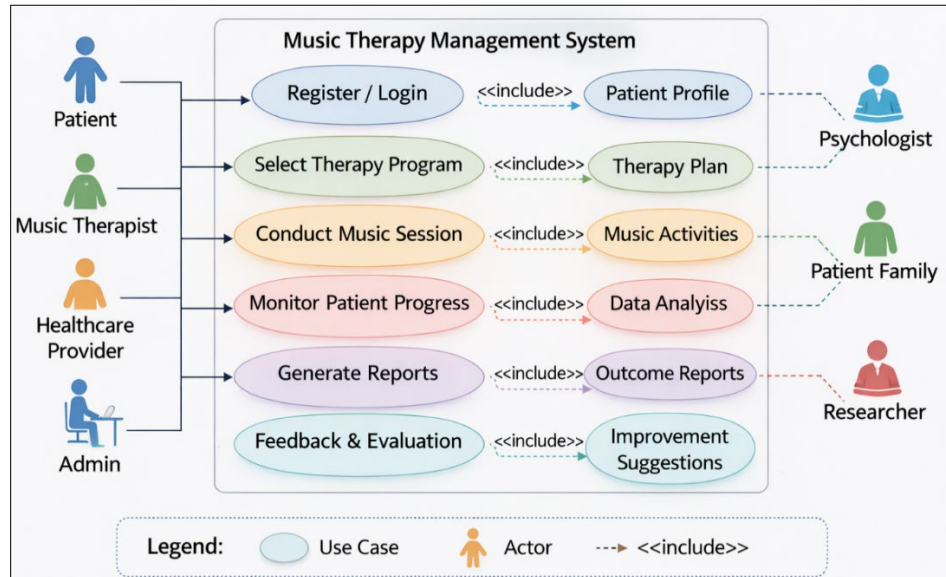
Music Therapy Management System

Patient

Music Therapist

Healthcare Provider

Admin

Register / Login <<include>> Patient Profile

Select Therapy Program <<include>> Therapy Plan

Conduct Music Session <<include>> Music Activities

Monitor Patient Progress <<include>> Data Analyiss

Generate Reports <<include>> Outcome Reports

Feedback & Evaluation <<include>> Improvement Suggestions

Psychologist

Patient Family

Researcher

Legend: Use Case Actor <<include>>